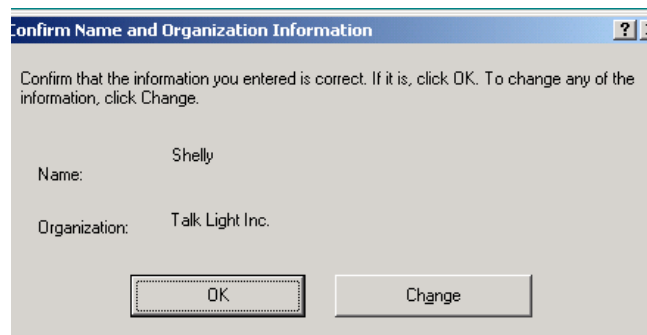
onfirm Name and Organization Information

?

Confirm that the information you entered is correct. If it is, click OK. To change any of the information, click Change.

Name: Shelly

Organization: Talk Light Inc.

OK

Change